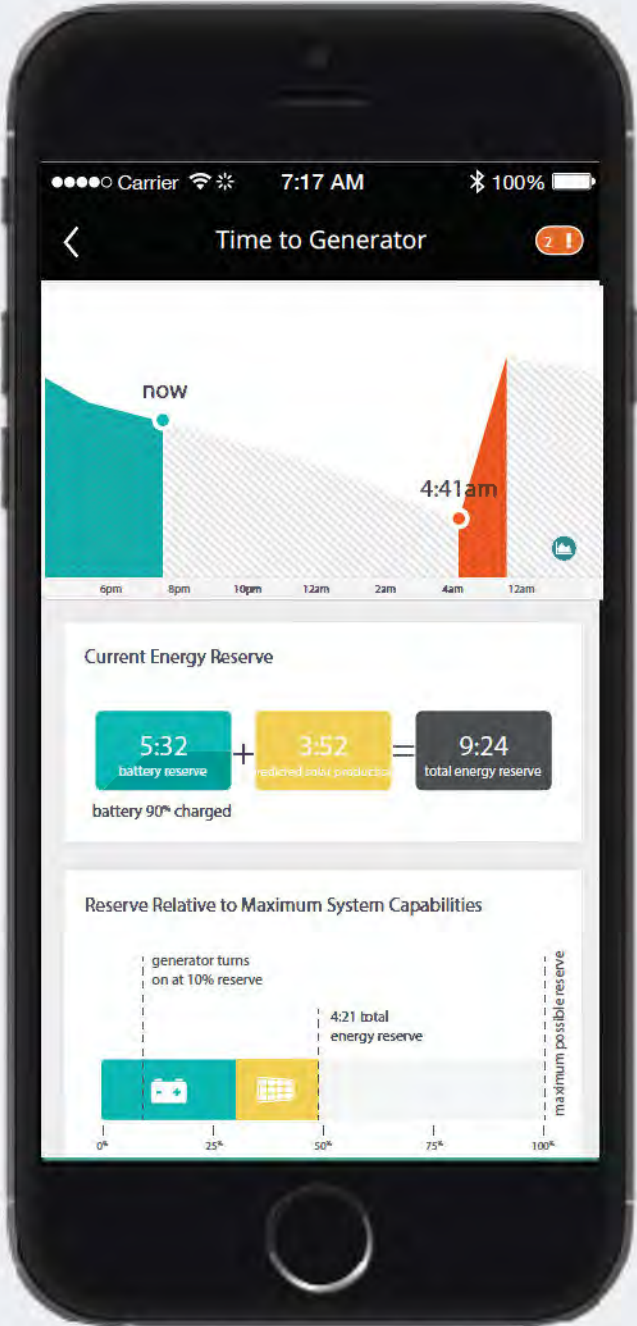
●●●●○ Carrier 7:17 AM 100%

<

Time to Generator

2 !

now

4:41am

6pm 8pm 10pm 12am 2am 4am 12am

Current Energy Reserve

5:32
battery reserve

+

3:52
predicted solar production

=

9:24
total energy reserve

battery 90% charged

Reserve Relative to Maximum System Capabilities

generator turns on at 10% reserve

4:21 total energy reserve

maximum possible reserve

- +

0% 25% 50% 75% 100%